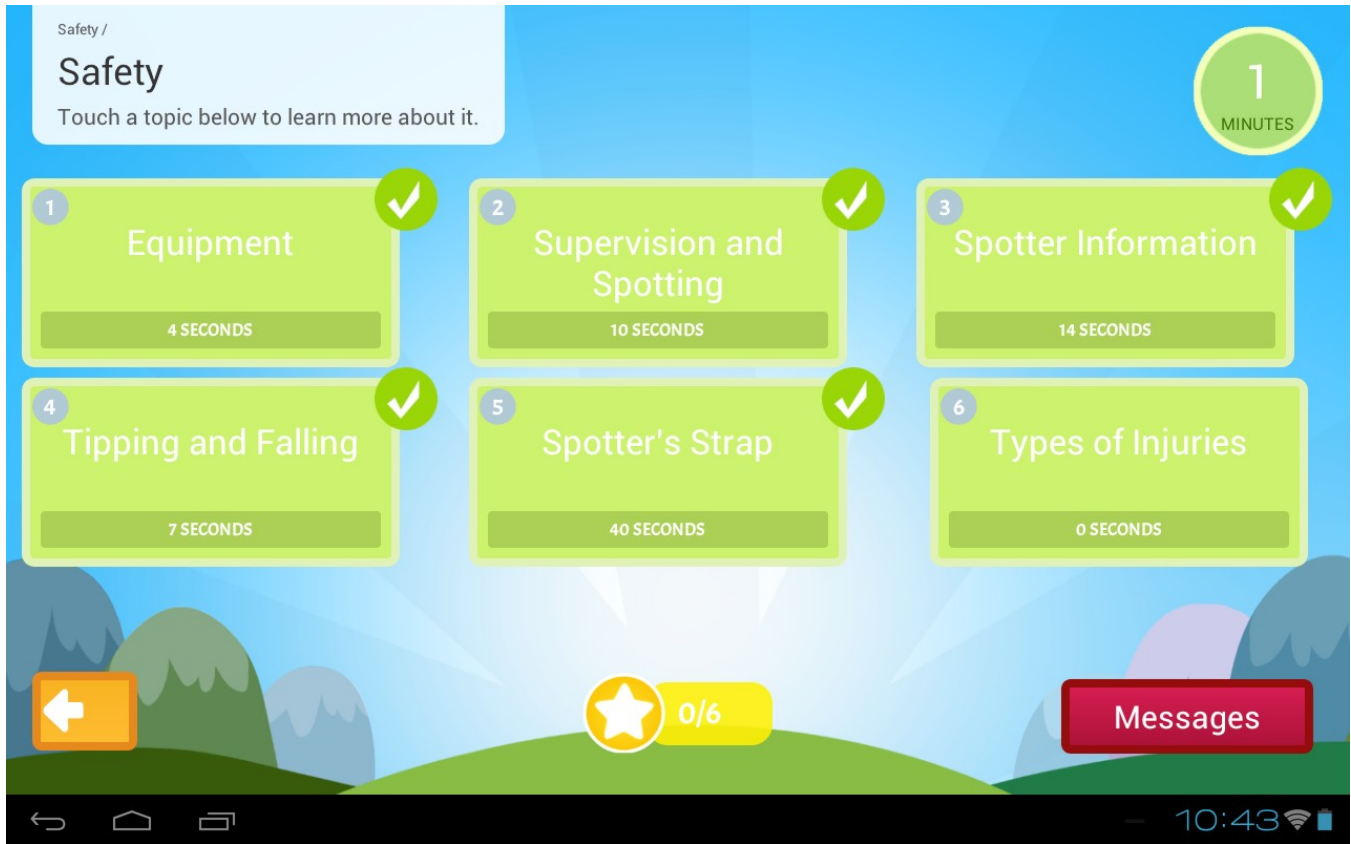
Safety /

Safety

Touch a topic below to learn more about it.

1
MINUTES

1
Equipment
4 SECONDS

2
Supervision and Spotting
10 SECONDS

3
Spotter Information
14 SECONDS

4
Tipping and Falling
7 SECONDS

5
Spotter's Strap
40 SECONDS

6
Types of Injuries
0 SECONDS

0/6

Messages

10:43